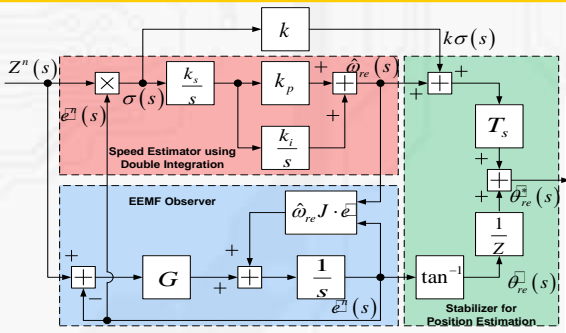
$k$

$k\sigma(s)$

$Z^n(s)$

$\sigma(s)$

$\frac{k_s}{s}$

$k_p$

$+$

$\hat{\omega}_{re}(s)$

$+$

$+$

$e^n(s)$

$\frac{k_i}{s}$

$+$

Speed Estimator using Double Integration

$T_s$

$+$

$\theta_{re}^{\square}(s)$

$+$

EEMF Observer

$\hat{\omega}_{re}J \cdot e$

$\frac{1}{Z}$

$+$

$+$

$G$

$+$

$\frac{1}{s}$

$\tan^{-1}$

$\theta_{re}^{\square}(s)$

$-$

$e^n(s)$

Stabilizer for Position Estimation